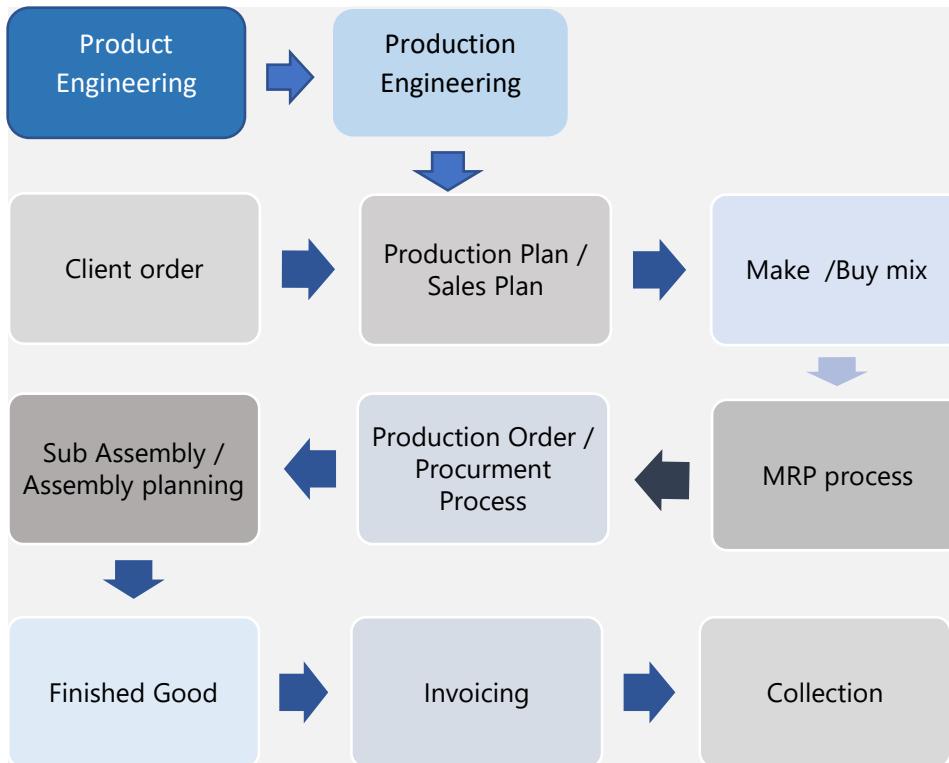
Product Engineering

Production Engineering

Client order

Production Plan / Sales Plan

Make /Buy mix

MRP process

Production Order / Procurment Process

Sub Assembly / Assembly planning

Finished Good

Invoicing

Collection